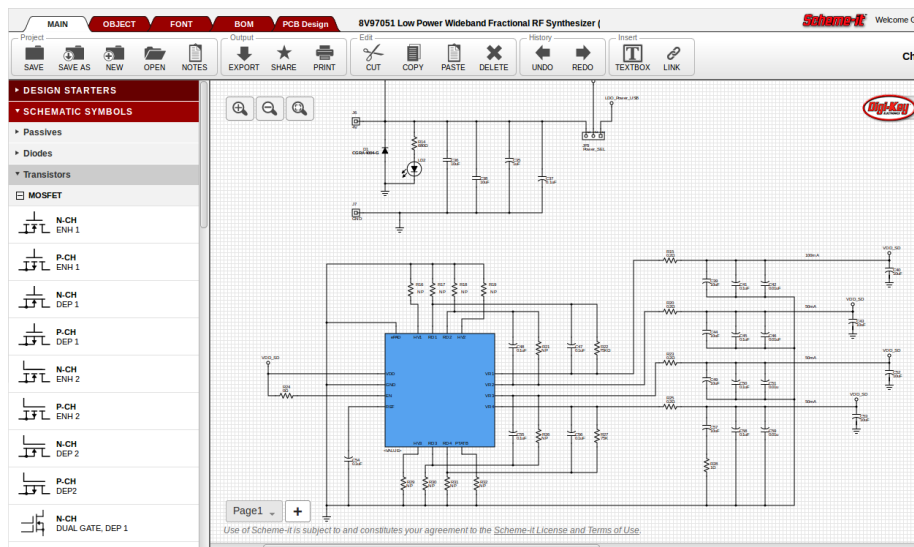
MAIN OBJECT FONT BOM PCB Design 8V97051 Low Power Wideband Fractional RF Synthesizer (

Scheme-it Welcome C

Project
SAVE SAVE AS NEW OPEN NOTES

Output
EXPORT SHARE PRINT

Edit
CUT COPY PASTE DELETE

History
UNDO REDO

Insert
TEXTBOX LINK

Ch

▸ DESIGN STARTERS
▾ SCHEMATIC SYMBOLS
▸ Passives
▸ Diodes
▾ Transistors
⊟ MOSFET

N-CH
ENH 1

P-CH
ENH 1

N-CH
DEP 1

P-CH
DEP 1

N-CH
ENH 2

P-CH
ENH 2

N-CH
DEP 2

P-CH
DEP2

N-CH
DUAL GATE, DEP 1

Digi-Key

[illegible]

Page1 +

Use of Scheme-it is subject to and constitutes your agreement to the Scheme-it License and Terms of Use.